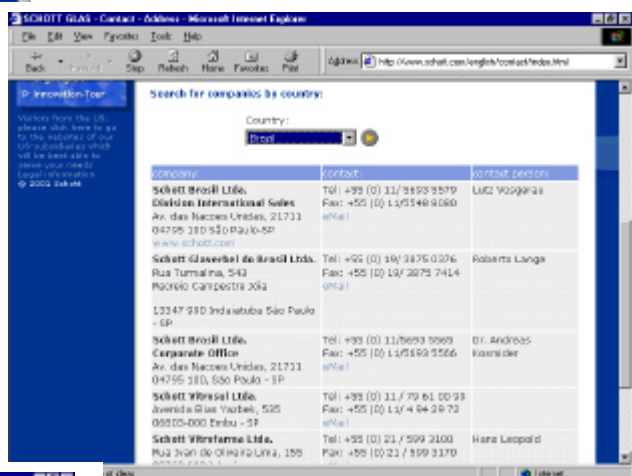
SCHOTT GLAS - Contact - Address - Microsoft Internet Explorer

File Edit View Favorites Tools Help

Back Forward Stop Refresh Home Favorites Print

Address http://www.schott.com/english/contact/index.html

Innovation-Tour

Visitors from the US, please click here to go to the websites of our US-subsidiaries which will be best able to serve your needs. Legal information © 2002 Schott

Search for companies by country:

Country:

Brazil

| company: | contact: | contact person: |
|---|---|---|
| Schott Brasil Ltda. Division International Sales Av. das Nacoes Unidas, 21711 04795 100 São Paulo-SP www.schott.com | Tel: +55 (0) 11/5693 5579 Fax: +55 (0) 11/5548 8080 eMail | Lutz Voggeras |
| Schott Glasverbei do Brasil Ltda. Rua Turmalina, 543 Recreio Campestre Jóia 13347 930 Indaiatuba São Paulo - SP | Tel: +55 (0) 19/ 3875 0376 Fax: +55 (0) 19/ 3875 7414 eMail | Roberto Lange |
| Schott Brasil Ltda. Corporate Office Av. das Nacoes Unidas, 21711 04795 100, São Paulo - SP | Tel: +55 (0) 11/5693 5565 Fax: +55 (0) 11/5693 5566 eMail | Dr. Andreas Kosmider |
| Schott Vitrosul Ltda. Avenida Elias Yazbek, 535 06803-000 Embu - SP | Tel: +55 (0) 11 / 79 61 00 93 Fax: +55 (0) 11/ 4 94 39 72 eMail | |
| Schott Vitrofarma Ltda. Rua Ivan de Oliveira Lima, 155 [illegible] | Tel: +55 (0) 21 / 599 3100 Fax: +55 (0) 21 / 599 3170 | Hans Leopold |

Internet